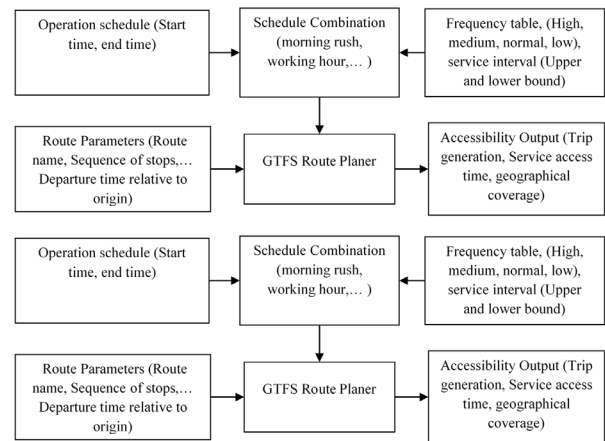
Operation schedule (Start time, end time)

Schedule Combination (morning rush, working hour,… )

Frequency table, (High, medium, normal, low) service interval (Upper and lower bound)

Route Parameters (Route name, Sequence of stops,… Departure time relative to origin)

GTFS Route Planer

Accessibility Output (Trip generation, Service access time, geographical coverage)

Operation schedule (Start time, end time)

Schedule Combination (morning rush, working hour,… )

Frequency table, (High, medium, normal, low) service interval (Upper and lower bound)

Route Parameters (Route name, Sequence of stops,… Departure time relative to origin)

GTFS Route Planer

Accessibility Output (Trip generation, Service access time, geographical coverage)